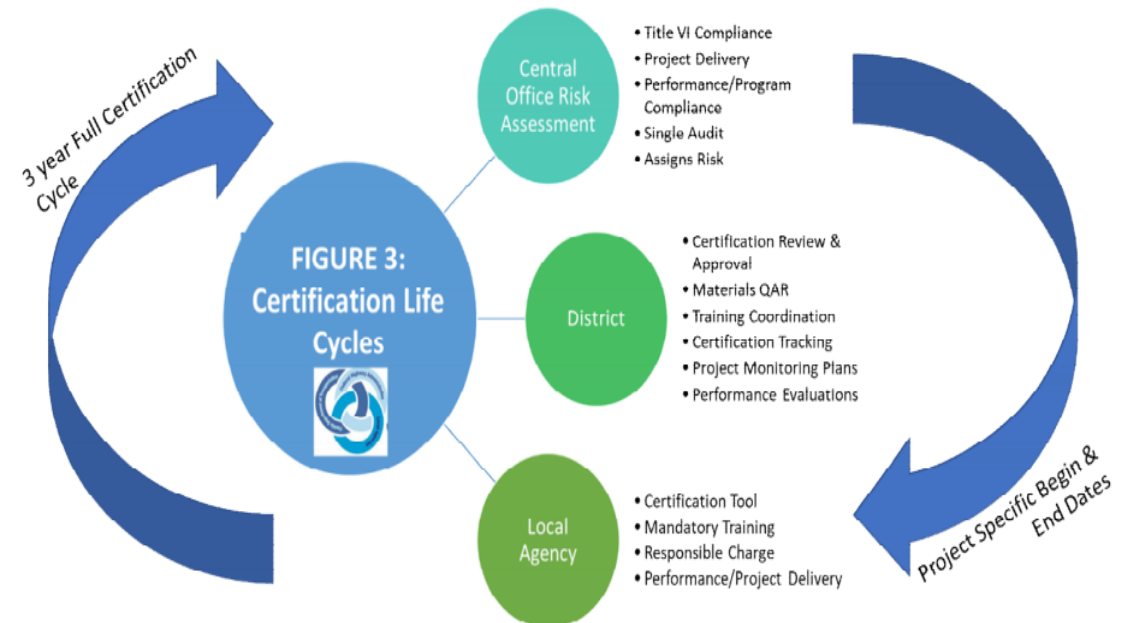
3 year Full Certification Cycle

FIGURE 3: Certification Life Cycles

Central Office Risk Assessment

• Title VI Compliance
• Project Delivery
• Performance/Program Compliance
• Single Audit
• Assigns Risk

District

• Certification Review & Approval
• Materials QAR
• Training Coordination
• Certification Tracking
• Project Monitoring Plans
• Performance Evaluations

Local Agency

• Certification Tool
• Mandatory Training
• Responsible Charge
• Performance/Project Delivery

Project Specific Begin & End Dates